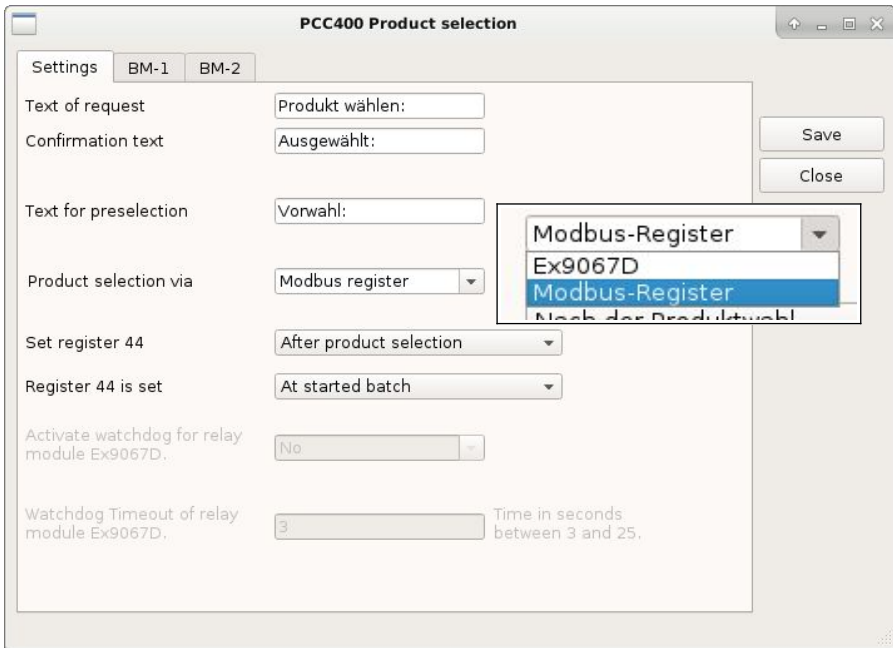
PCC400 Product selection

Settings | BM-1 | BM-2

Text of request | Produkt wählen:
Confirmation text | Ausgewählt:

Save
Close

Text for preselection | Vorwahl:

Modbus-Register
Ex9067D
Modbus-Register
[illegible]

Product selection via | Modbus register

Set register 44 | After product selection

Register 44 is set | At started batch

Activate watchdog for relay module Ex9067D. | No

Watchdog Timeout of relay module Ex9067D. | 3 | Time in seconds between 3 and 25.